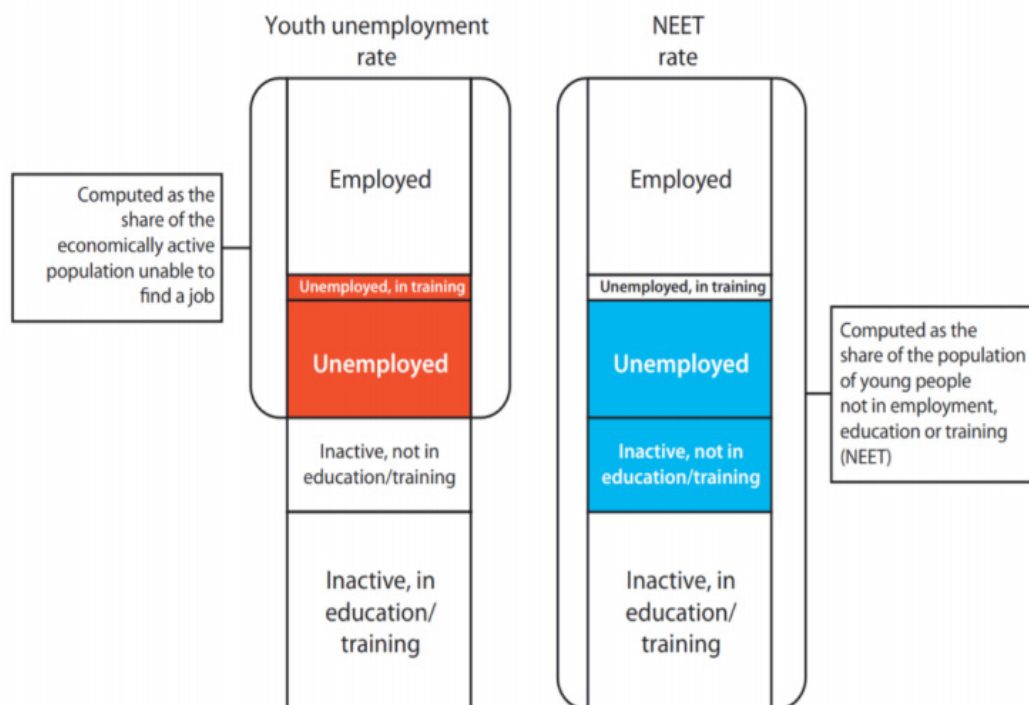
Youth unemployment rate

NEET rate

Computed as the share of the economically active population unable to find a job

Employed

Unemployed, in training

Unemployed

Inactive, not in education/training

Inactive, in education/ training

Employed

Unemployed, in training

Unemployed

Inactive, not in education/training

Inactive, in education/ training

Computed as the share of the population of young people not in employment, education or training (NEET)